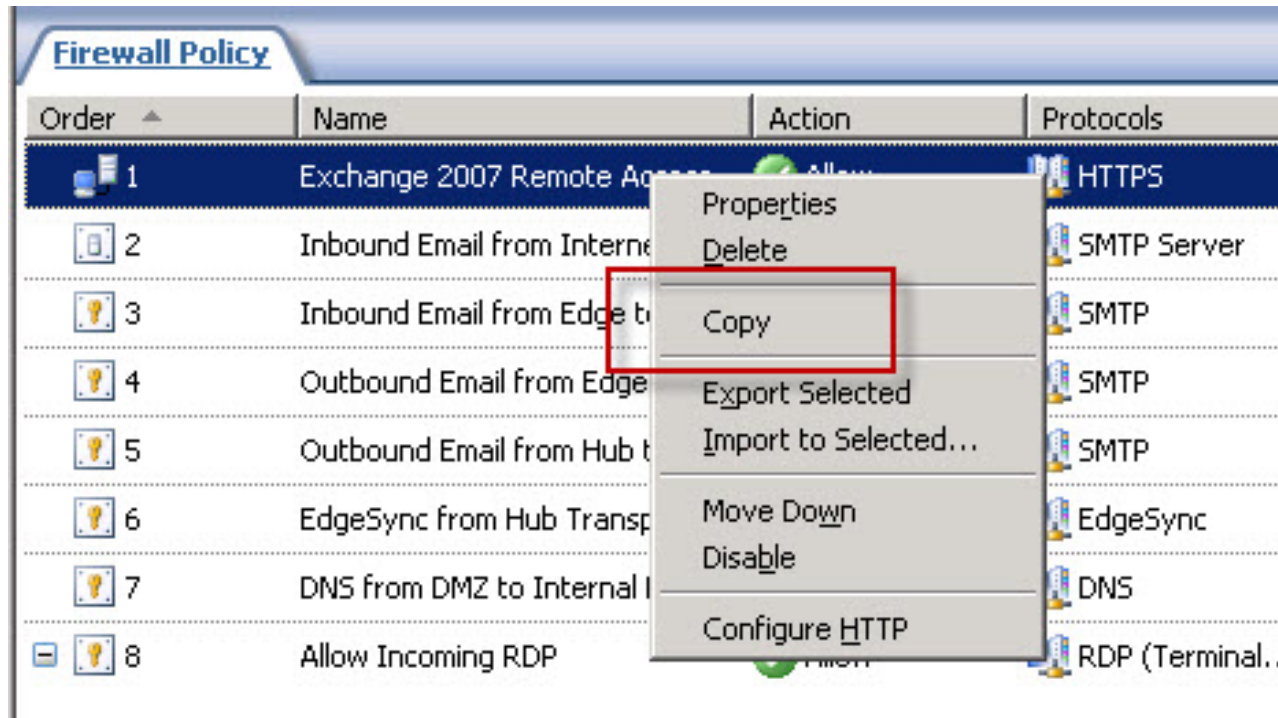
Firewall Policy

| Order | Name | Action | Protocols |
|---|---|---|---|
| 1 | Exchange 2007 Remote Ac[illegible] | Allow | HTTPS |
| 2 | Inbound Email from Interne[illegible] | | SMTP Server |
| 3 | Inbound Email from Edge t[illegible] | | SMTP |
| 4 | Outbound Email from Edge | | SMTP |
| 5 | Outbound Email from Hub t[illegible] | | SMTP |
| 6 | EdgeSync from Hub Transp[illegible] | | EdgeSync |
| 7 | DNS from DMZ to Internal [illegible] | | DNS |
| 8 | Allow Incoming RDP | Allow | RDP (Terminal... |

Properties
Delete
Copy
Export Selected
Import to Selected...
Move Down
Disable
Configure HTTP